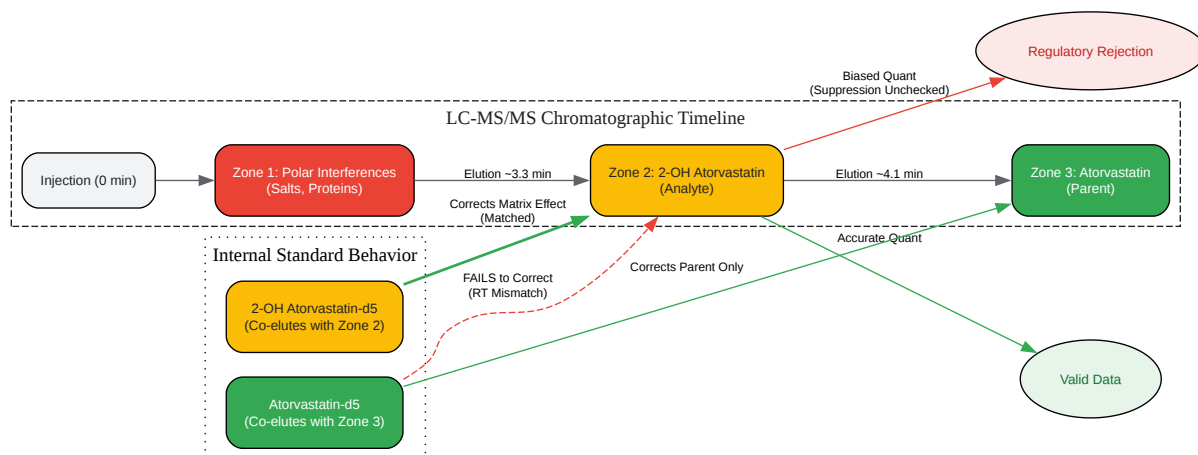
Regulatory Rejection

Biased Quant
(Suppression Unchecked)

LC-MS/MS Chromatographic Timeline

Injection (0 min)

Zone 1: Polar Interferences
(Salts, Proteins)

Elution ~3.3 min

Zone 2: 2-OH Atorvastatin
(Analyte)

Elution ~4.1 min

Zone 3: Atorvastatin
(Parent)

Corrects Matrix Effect
(Matched)

Accurate Quant

Internal Standard Behavior

FAILS to Correct
(RT Mismatch)

Corrects Parent Only

2-OH Atorvastatin-d5
(Co-elutes with Zone 2)

Valid Data

Atorvastatin-d5
(Co-elutes with Zone 3)